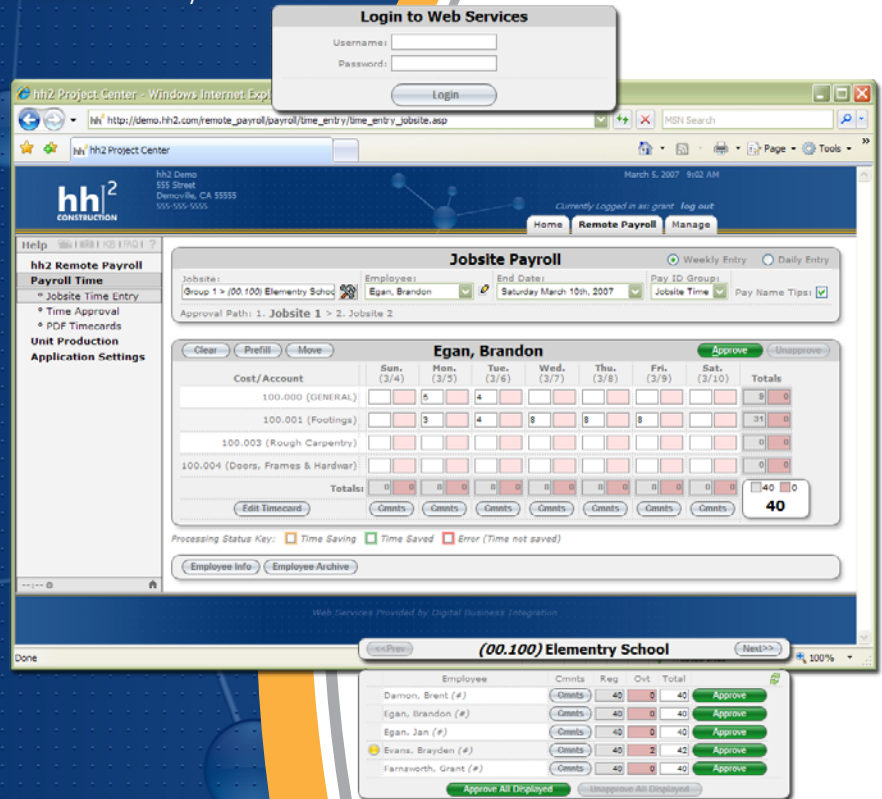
Login to Web Services

Username:

Password:

Login

hh2 Project Center - Windows Internet Expl

http://demo.hh2.com/remote_payroll/payroll/time_entry/time_entry_jobsite.asp

MSN Search

hh2 Project Center

Page Tools

hh2 CONSTRUCTION

hh2 Demo
555 Street
Demoville, CA 55555
555-555-5555

March 5, 2007 9:02 AM

Currently Logged in as: grant log out

Home | Remote Payroll | Manage

Help | KB | FAQ | ?

hh2 Remote Payroll
Payroll Time
* Jobsite Time Entry
* Time Approval
* PDF Timecards
Unit Production
Application Settings

Jobsite Payroll

Weekly Entry Daily Entry

Jobsite: Group 1 > (00.100) Elementry Schoo
Employee: Egan, Brandon
End Date: Saturday March 10th, 2007
Pay ID Group: Jobsite Time
Pay Name Tips:

Approval Path: 1. Jobsite 1 > 2. Jobsite 2

Clear | Prefill | Move

Egan, Brandon

Approve | Unapprove

| Cost/Account | Sun. (3/4) | | Mon. (3/5) | | Tue. (3/6) | | Wed. (3/7) | | Thu. (3/8) | | Fri. (3/9) | | Sat. (3/10) | | Totals | |
|---|---|---|---|---|---|---|---|---|---|---|---|---|---|---|---|---|
| 100.000 (GENERAL) | | | 5 | | 4 | | | | | | | | | | 9 | 0 |
| 100.001 (Footings) | | | 3 | | 4 | | 8 | | 8 | | 8 | | | | 31 | 0 |
| 100.003 (Rough Carpentry) | | | | | | | | | | | | | | | 0 | 0 |
| 100.004 (Doors, Frames & Hardwar) | | | | | | | | | | | | | | | 0 | 0 |
| Totals: | 0 | 0 | 8 | 0 | 8 | 0 | 8 | 0 | 8 | 0 | 8 | 0 | 0 | 0 | 40 | 0 |

Edit Timecard | Cmnts | Cmnts | Cmnts | Cmnts | Cmnts | Cmnts | Cmnts

40

Processing Status Key: Time Saving | Time Saved | Error (Time not saved)

Employee Info | Employee Archive

Web Services Provided by Digital Business Integration

Done

100%

<<Prev | (00.100) Elementry School | Next>>

| Employee | Cmnts | Reg | Ovt | Total | |
|---|---|---|---|---|---|
| Damon, Brent (#) | Cmnts | 40 | 0 | 40 | Approve |
| Egan, Brandon (#) | Cmnts | 40 | 0 | 40 | Approve |
| Egan, Jan (#) | Cmnts | 40 | 0 | 40 | Approve |
| Evans, Brayden (#) | Cmnts | 40 | 2 | 42 | Approve |
| Farnsworth, Grant (#) | Cmnts | 40 | 0 | 40 | Approve |

Approve All Displayed | Unapprove All Displayed